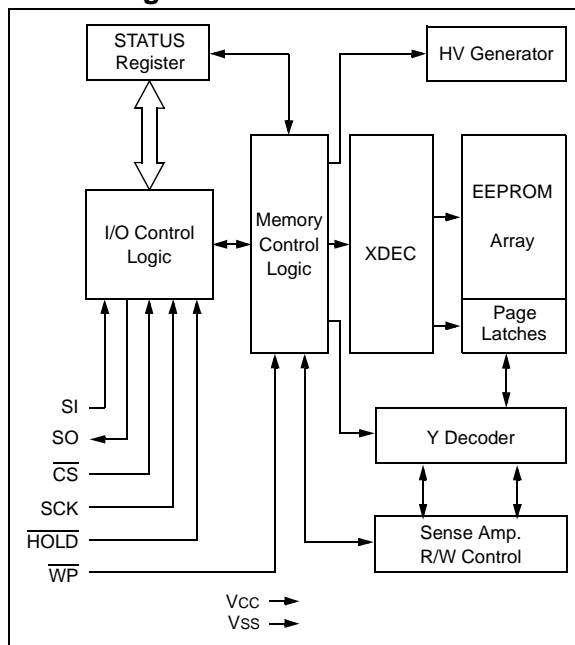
STATUS Register

HV Generator

I/O Control Logic

Memory Control Logic

XDEC

EEPROM Array

Page Latches

Y Decoder

Sense Amp. R/W Control

SI

SO

$\overline{CS}$

SCK

$\overline{HOLD}$

$\overline{WP}$

Vcc

Vss